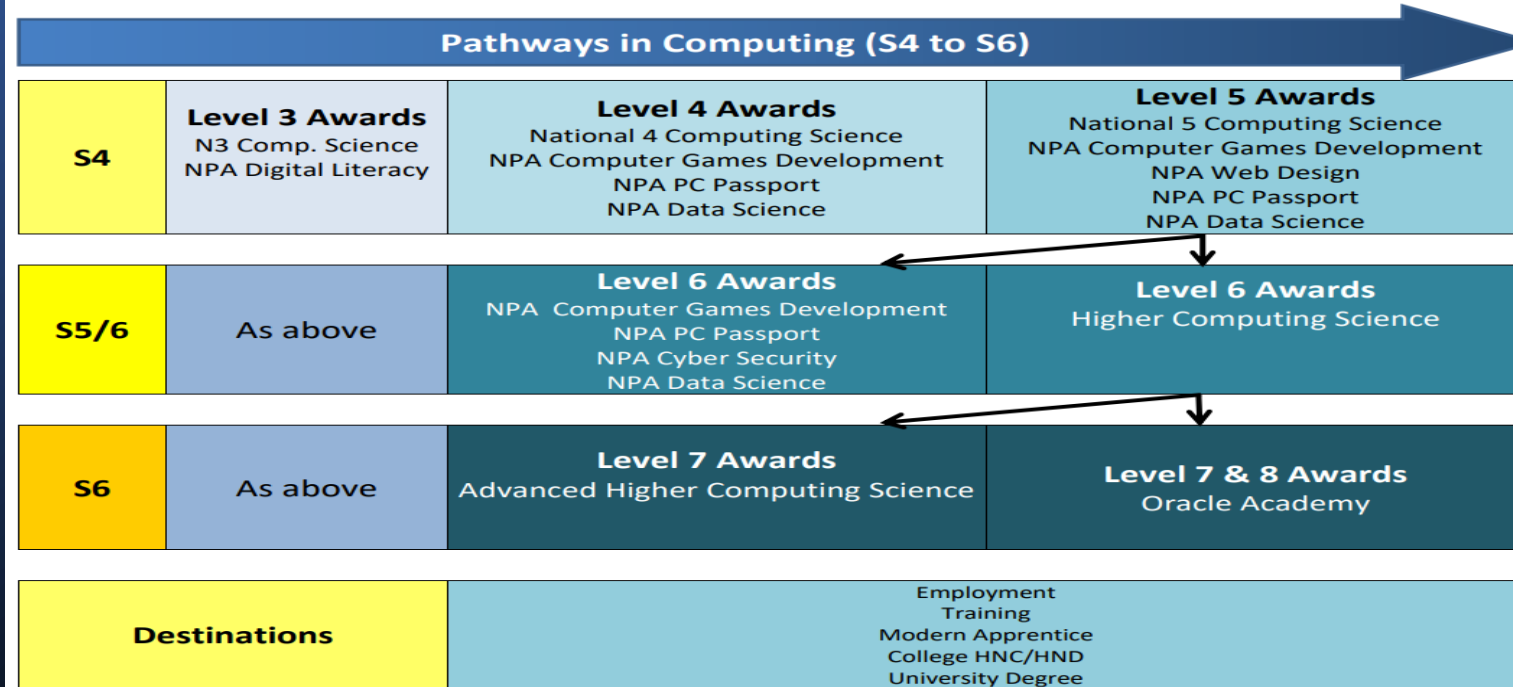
Pathways in Computing (S4 to S6)

| S4 | Level 3 Awards N3 Comp. Science NPA Digital Literacy | Level 4 Awards National 4 Computing Science NPA Computer Games Development NPA PC Passport NPA Data Science | Level 5 Awards National 5 Computing Science NPA Computer Games Development NPA Web Design NPA PC Passport NPA Data Science |
|---|---|---|---|
| S5/6 | As above | Level 6 Awards NPA Computer Games Development NPA PC Passport NPA Cyber Security NPA Data Science | Level 6 Awards Higher Computing Science |
| S6 | As above | Level 7 Awards Advanced Higher Computing Science | Level 7 & 8 Awards Oracle Academy |

| Destinations | Employment Training Modern Apprentice College HNC/HND University Degree |
|---|---|